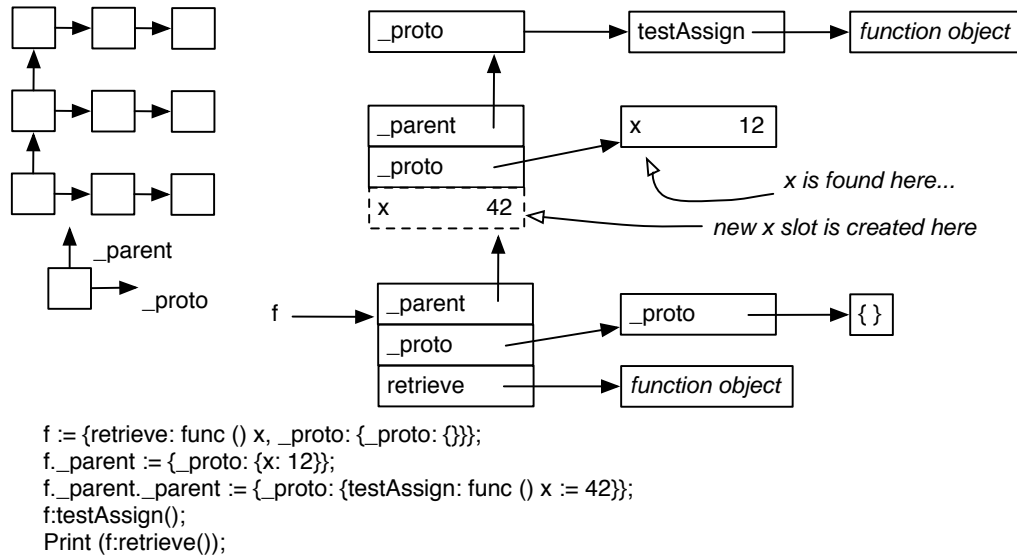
_parent

_proto

_proto

testAssign

function object

_parent

_proto

x 12

x is found here...

x 42

new x slot is created here

f

_parent

_proto

_proto

{ }

retrieve

function object

f := {retrieve: func () x, _proto: {_proto: {}}};
f._parent := {_proto: {x: 12}};
f._parent._parent := {_proto: {testAssign: func () x := 42}};
f:testAssign();
Print (f:retrieve());